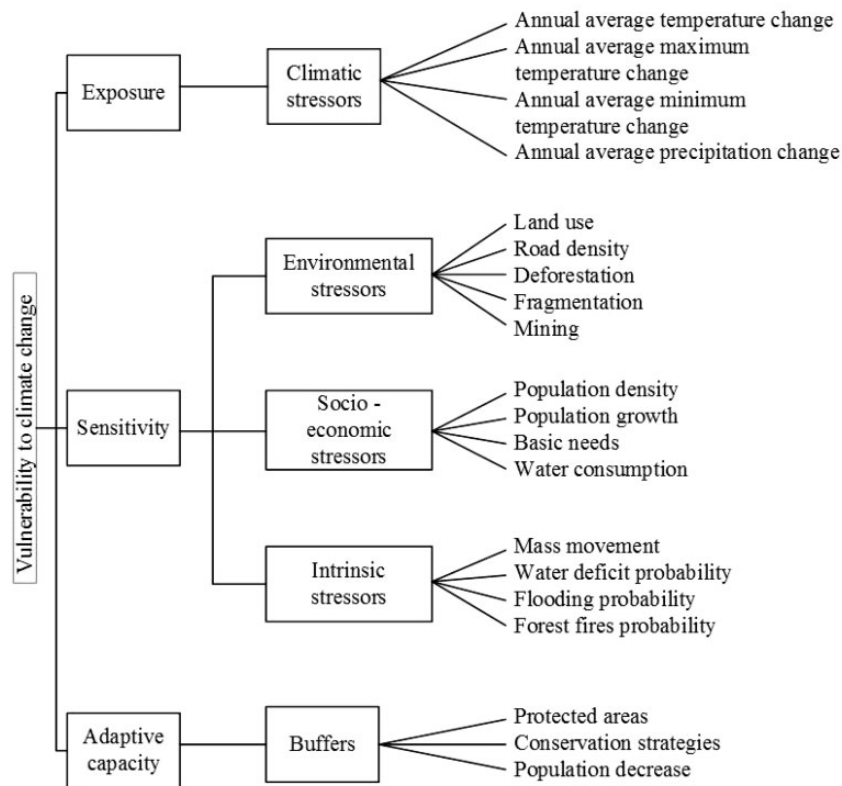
Vulnerability to climate change

Exposure

Climatic stressors

Annual average temperature change
Annual average maximum temperature change
Annual average minimum temperature change
Annual average precipitation change

Sensitivity

Environmental stressors

Land use
Road density
Deforestation
Fragmentation
Mining

Socio - economic stressors

Population density
Population growth
Basic needs
Water consumption

Intrinsic stressors

Mass movement
Water deficit probability
Flooding probability
Forest fires probability

Adaptive capacity

Buffers

Protected areas
Conservation strategies
Population decrease